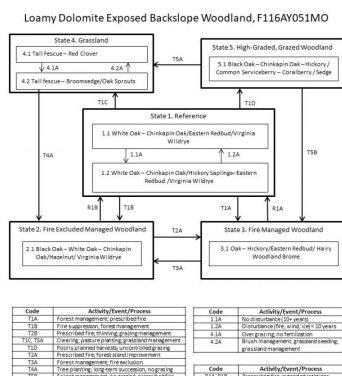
Loamy Dolomite Exposed Backslope Woodland, F116AY051MO

State 4. Grassland

4.1 Tall Fescue – Red Clover

4.1A

4.2A

4.2 Tall fescue – Broomsedge/Oak Sprouts

T5A

State 5. High-Graded, Grazed Woodland

5.1 Black Oak – Chinkapin Oak – Hickory / Common Serviceberry – Coralberry / Sedge

T1C

T1D

State 1. Reference

1.1 White Oak – Chinkapin Oak/Eastern Redbud/Virginia Wildrye

1.1A

1.2A

1.2 White Oak – Chinkapin Oak/Hickory Saplings–Eastern Redbud /Virginia Wildrye

T4A

T5B

R1B

T1B

T1A

R1A

State 2. Fire Excluded Managed Woodland

2.1 Black Oak – White Oak – Chinkapin Oak/Hazelnut/ Virginia Wildrye

T2A

T3A

State 3. Fire Managed Woodland

3.1 Oak – Hickory/Eastern Redbud/ Hairy Woodland Brome

| Code | Activity/Event/Process |
|---|---|
| T1A | Forest management; prescribed fire |
| T1B | Fire suppression; forest management |
| T2B | Prescribed fire; thinning; grazing management |
| T1C, T5A | Clearing; pasture planting; grassland management |
| T1D | Poorly planned harvests; uncontrolled grazing |
| T2A | Prescribed fire; forest stand improvement |
| T3A | Fire suppression; forest management |
| T4A | Tree planting; long-term succession; no grazing |
| T5B | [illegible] |

| Code | Activity/Event/Process |
|---|---|
| 1.1A | No disturbance (10+ years) |
| 1.2A | Disturbance (fire, wind, ice) < 10 years |
| 4.1A | Over grazing; no fertilization |
| 4.2A | Brush management; grassland seeding; grassland management |

| Code | Activity/Event/Process |
|---|---|
| R1A, R1B | Prescribed fire; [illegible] |